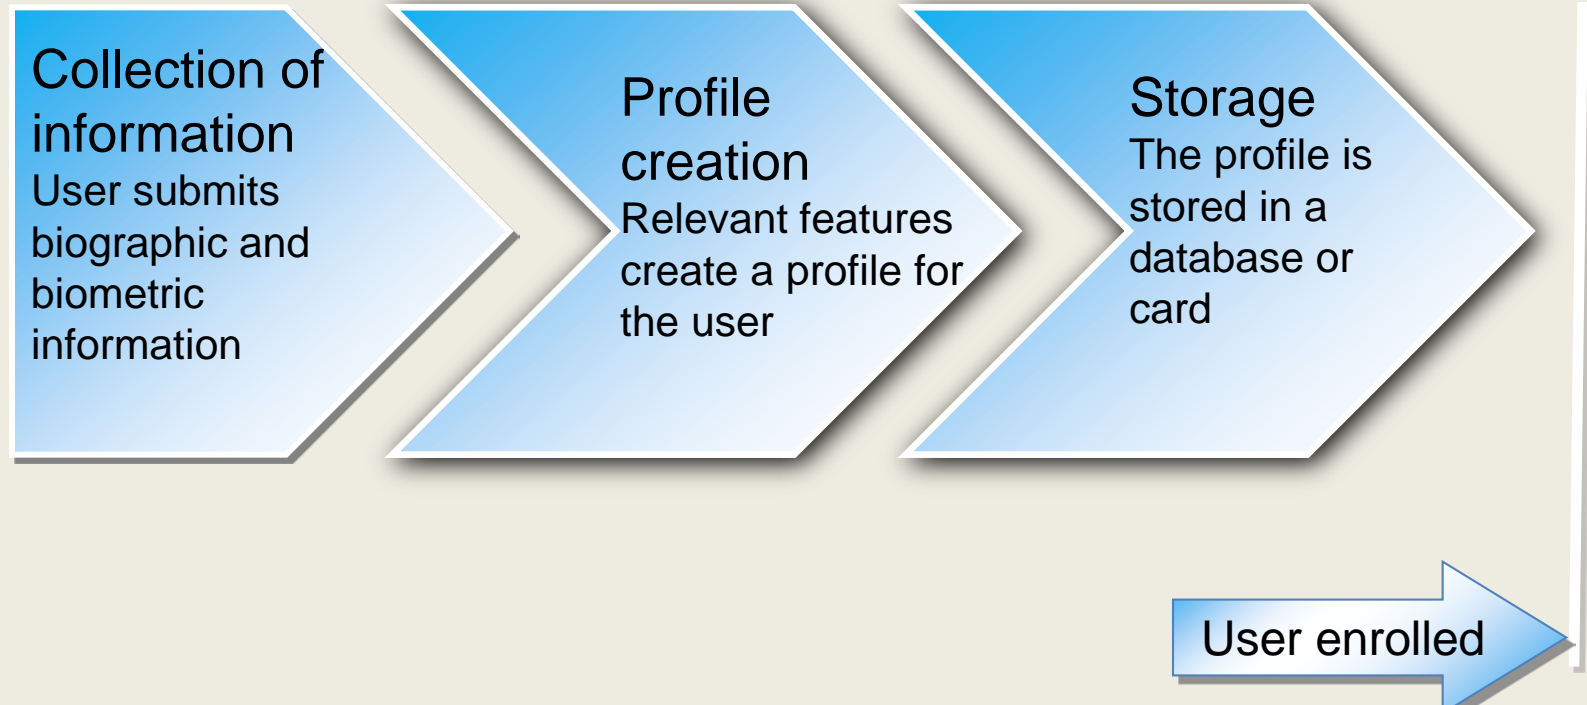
Collection of information
User submits biographic and biometric information

Profile creation
Relevant features create a profile for the user

Storage
The profile is stored in a database or card

User enrolled